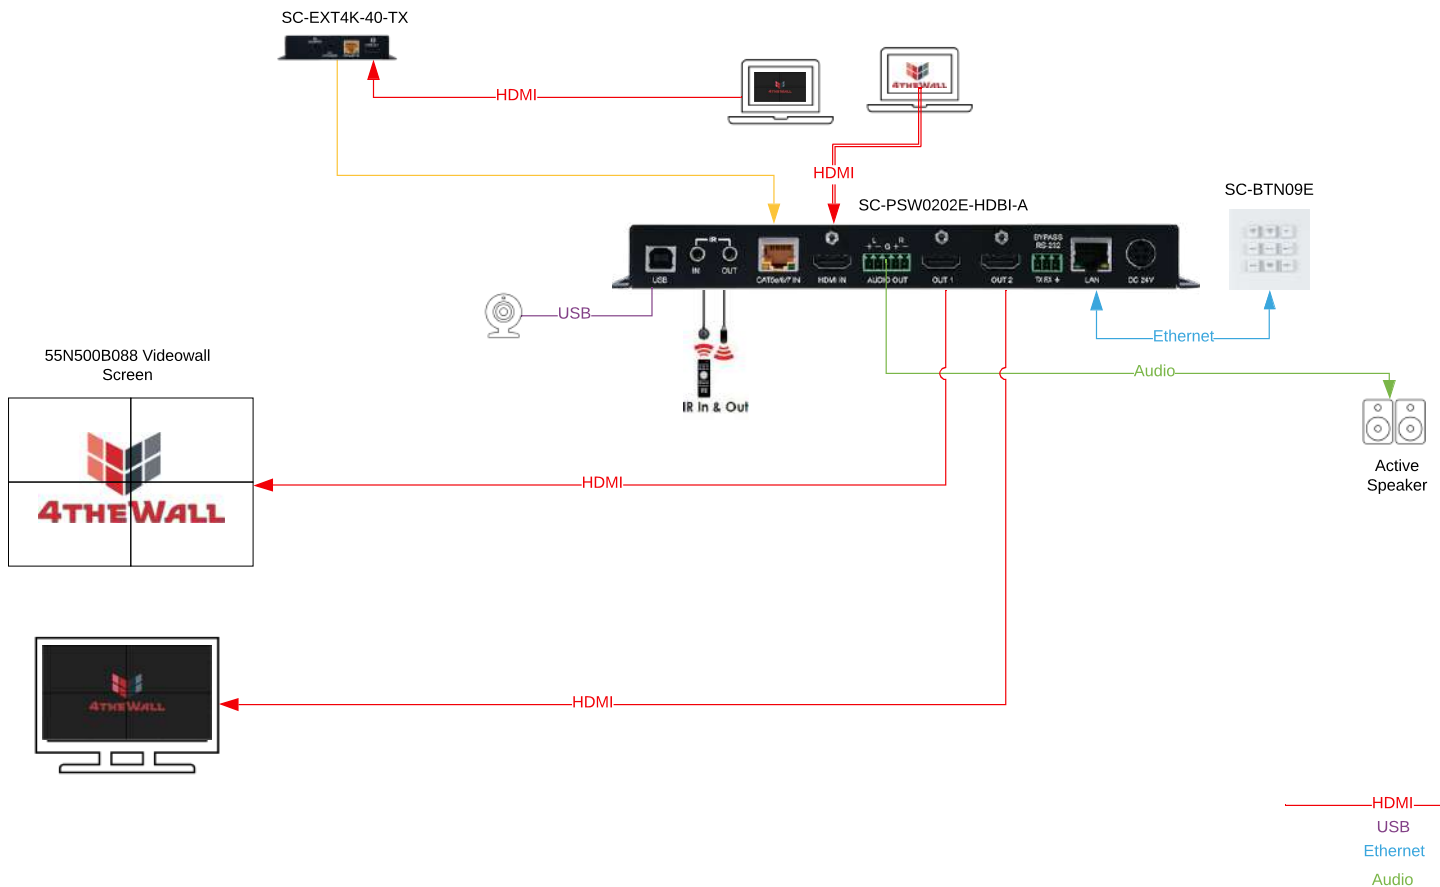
SC-EXT4K-40-TX

HDMI

HDMI

SC-PSW0202E-HDBI-A

SC-BTN09E

USB

IR
IN OUT

CAT5e/6/7 IN

HDMI IN

AUDIO OUT

OUT 1

OUT 2

BYPASS RS-232

LAN

DC 24V

USB

IR In & Out

Ethernet

55N500B088 Videowall Screen

Audio

Active Speaker

4THEWALL

HDMI

4THEWALL

HDMI

HDMI
USB
Ethernet
Audio